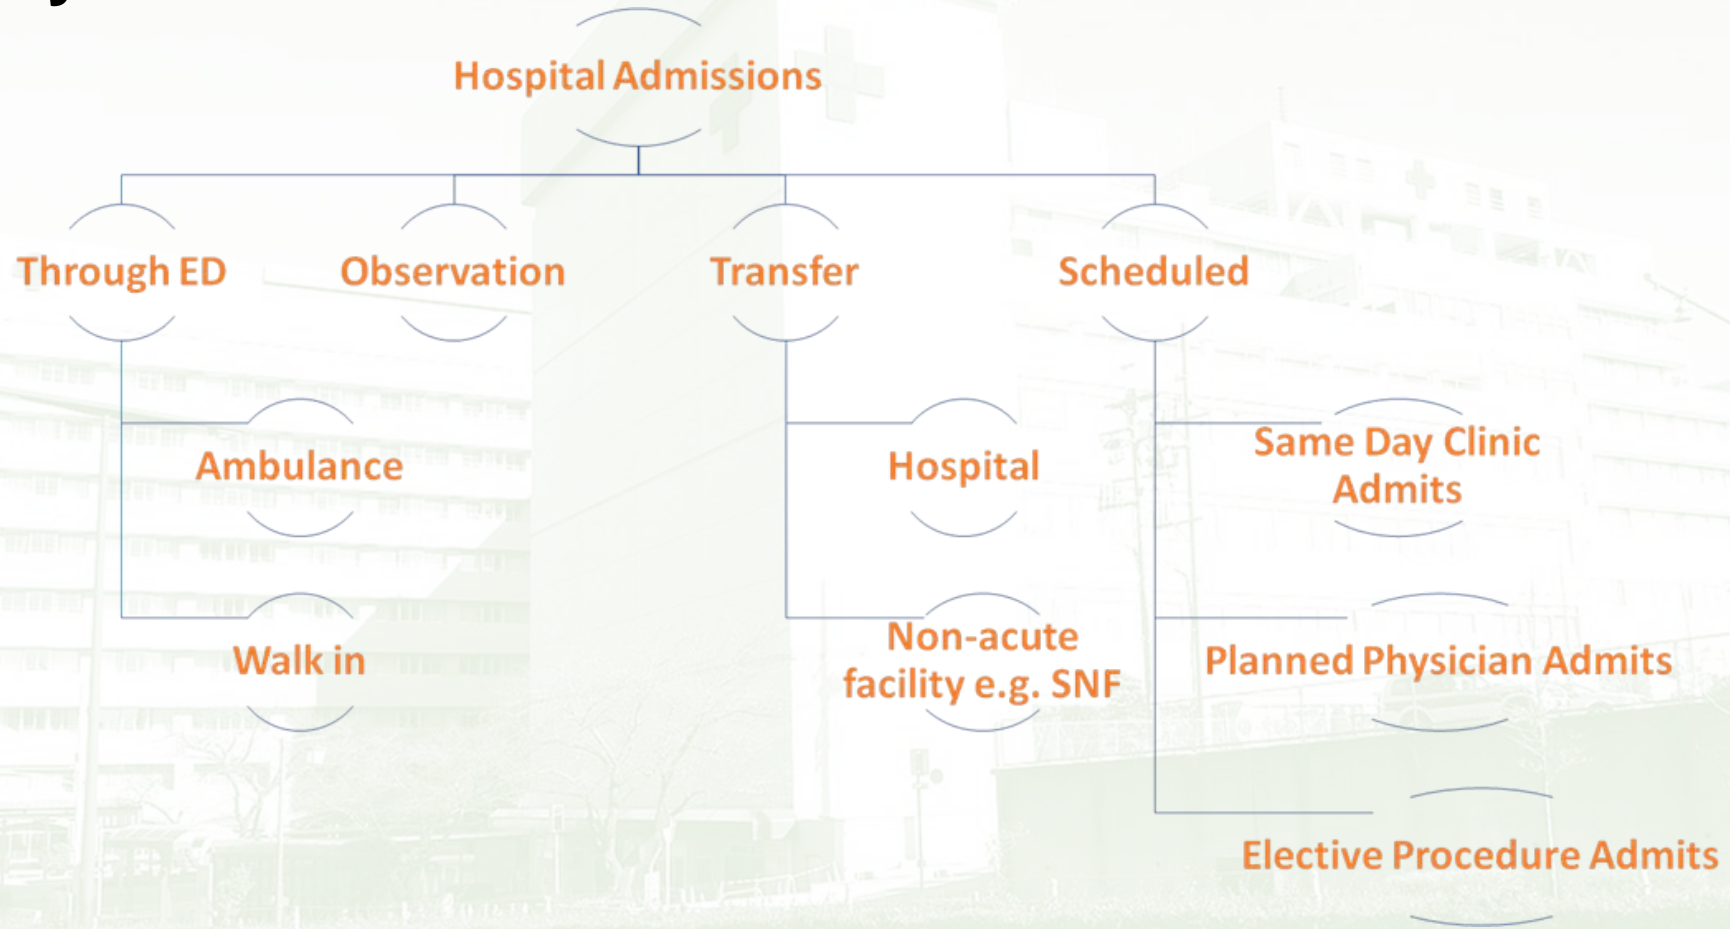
Hospital Admissions

Through ED

Observation

Transfer

Scheduled

Ambulance

Walk in

Hospital

Non-acute facility e.g. SNF

Same Day Clinic Admits

Planned Physician Admits

Elective Procedure Admits